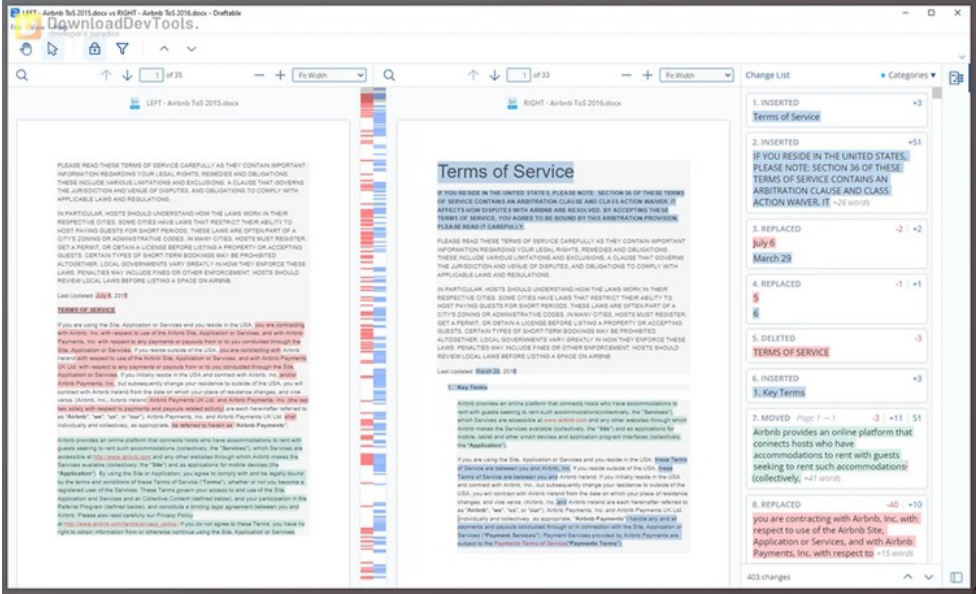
LEFT - Airbnb ToS 2015.docx vs RIGHT - Airbnb ToS 2016.docx - Draftable

DownloadDevTools.
developers paradise

1 of 35 Fit Width

1 of 33 Fit Width

Change List • Categories

LEFT - Airbnb ToS 2015.docx

RIGHT - Airbnb ToS 2016.docx

PLEASE READ THESE TERMS OF SERVICE CAREFULLY AS THEY CONTAIN IMPORTANT INFORMATION REGARDING YOUR LEGAL RIGHTS, REMEDIES AND OBLIGATIONS. THESE INCLUDE VARIOUS LIMITATIONS AND EXCLUSIONS, A CLAUSE THAT GOVERNS THE JURISDICTION AND VENUE OF DISPUTES, AND OBLIGATIONS TO COMPLY WITH APPLICABLE LAWS AND REGULATIONS.

IN PARTICULAR, HOSTS SHOULD UNDERSTAND HOW THE LAWS WORK IN THEIR RESPECTIVE CITIES. SOME CITIES HAVE LAWS THAT RESTRICT THEIR ABILITY TO HOST PAYING GUESTS FOR SHORT PERIODS. THESE LAWS ARE OFTEN PART OF A CITY'S ZONING OR ADMINISTRATIVE CODES. IN MANY CITIES, HOSTS MUST REGISTER, GET A PERMIT, OR OBTAIN A LICENSE BEFORE LISTING A PROPERTY OR ACCEPTING GUESTS. CERTAIN TYPES OF SHORT-TERM BOOKINGS MAY BE PROHIBITED ALTOGETHER. LOCAL GOVERNMENTS VARY GREATLY IN HOW THEY ENFORCE THESE LAWS. PENALTIES MAY INCLUDE FINES OR OTHER ENFORCEMENT. HOSTS SHOULD REVIEW LOCAL LAWS BEFORE LISTING A SPACE ON AIRBNB.

Last Updated: July 6, 2015

TERMS OF SERVICE

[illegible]

Terms of Service

IF YOU RESIDE IN THE UNITED STATES, PLEASE NOTE: SECTION 36 OF THESE TERMS OF SERVICE CONTAINS AN ARBITRATION CLAUSE AND CLASS ACTION WAIVER. IT AFFECTS HOW DISPUTES WITH AIRBNB ARE RESOLVED. BY ACCEPTING THESE TERMS OF SERVICE, YOU AGREE TO BE BOUND BY THIS ARBITRATION PROVISION. PLEASE READ IT CAREFULLY.

PLEASE READ THESE TERMS OF SERVICE CAREFULLY AS THEY CONTAIN IMPORTANT INFORMATION REGARDING YOUR LEGAL RIGHTS, REMEDIES AND OBLIGATIONS. THESE INCLUDE VARIOUS LIMITATIONS AND EXCLUSIONS, A CLAUSE THAT GOVERNS THE JURISDICTION AND VENUE OF DISPUTES, AND OBLIGATIONS TO COMPLY WITH APPLICABLE LAWS AND REGULATIONS.

IN PARTICULAR, HOSTS SHOULD UNDERSTAND HOW THE LAWS WORK IN THEIR RESPECTIVE CITIES. SOME CITIES HAVE LAWS THAT RESTRICT THEIR ABILITY TO HOST PAYING GUESTS FOR SHORT PERIODS. THESE LAWS ARE OFTEN PART OF A CITY'S ZONING OR ADMINISTRATIVE CODES. IN MANY CITIES, HOSTS MUST REGISTER, GET A PERMIT, OR OBTAIN A LICENSE BEFORE LISTING A PROPERTY OR ACCEPTING GUESTS. CERTAIN TYPES OF SHORT-TERM BOOKINGS MAY BE PROHIBITED ALTOGETHER. LOCAL GOVERNMENTS VARY GREATLY IN HOW THEY ENFORCE THESE LAWS. PENALTIES MAY INCLUDE FINES OR OTHER ENFORCEMENT. HOSTS SHOULD REVIEW LOCAL LAWS BEFORE LISTING A SPACE ON AIRBNB.

Last Updated: March 29, 2016

1. Key Terms

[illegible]

1. INSERTED +3
Terms of Service

2. INSERTED +51
IF YOU RESIDE IN THE UNITED STATES, PLEASE NOTE: SECTION 36 OF THESE TERMS OF SERVICE CONTAINS AN ARBITRATION CLAUSE AND CLASS ACTION WAIVER. IT +26 words

3. REPLACED -2 +2
July 6
March 29

4. REPLACED -1 +1
5
6

5. DELETED -3
TERMS OF SERVICE

6. INSERTED +3
1. Key Terms

7. MOVED Page 1 → 1 -3 +11 51
Airbnb provides an online platform that connects hosts who have accommodations to rent with guests seeking to rent such accommodations (collectively, +41 words

8. REPLACED -40 +10
you are contracting with Airbnb, Inc. with respect to use of the Airbnb Site, Application or Services, and with Airbnb Payments, Inc. with respect to +15 words

403 changes